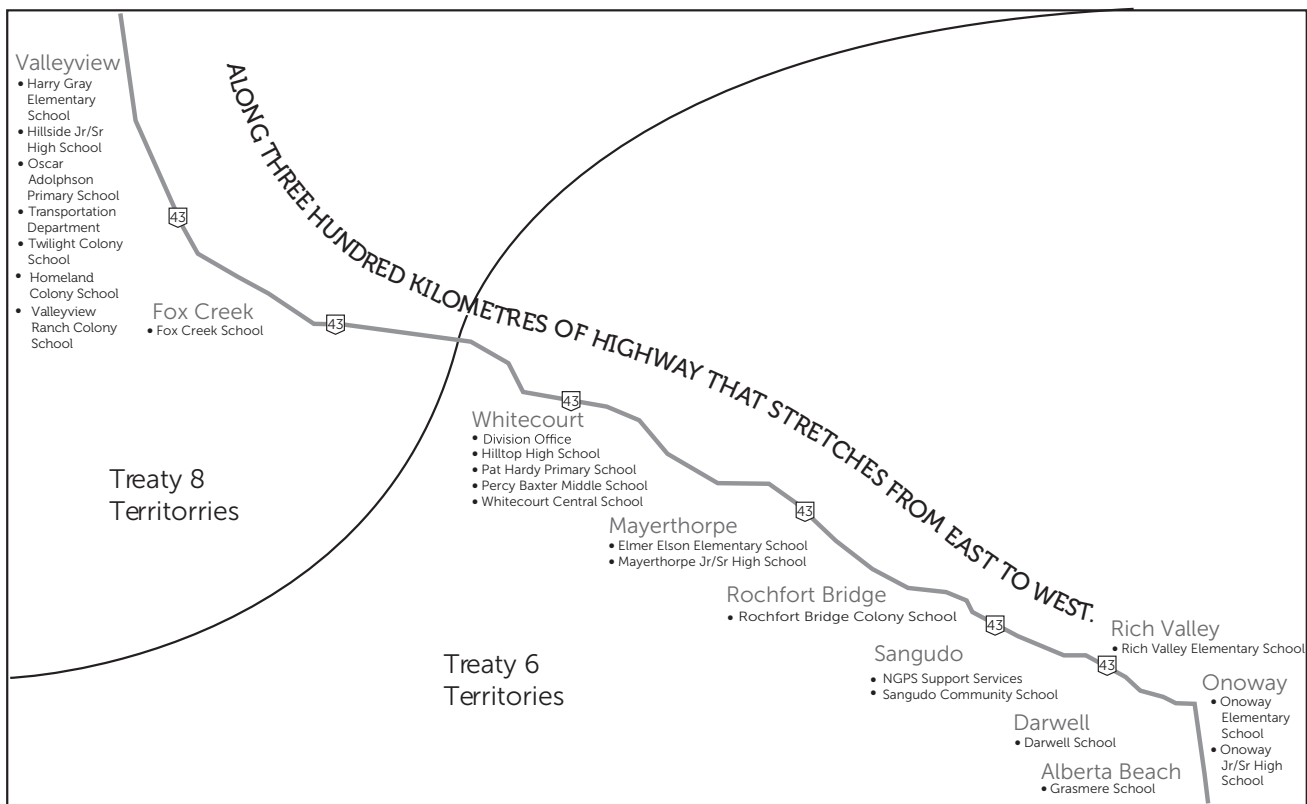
ALONG THREE HUNDRED KILOMETRES OF HIGHWAY THAT STRETCHES FROM EAST TO WEST.

Valleyview
• Harry Gray Elementary School
• Hillside Jr/Sr High School
• Oscar Adolphson Primary School
• Transportation Department
• Twilight Colony School
• Homeland Colony School
• Valleyview Ranch Colony School

43

Fox Creek
• Fox Creek School

43

43

Whitecourt
• Division Office
• Hilltop High School
• Pat Hardy Primary School
• Percy Baxter Middle School
• Whitecourt Central School

Treaty 8 Territorries

43

Mayerthorpe
• Elmer Elson Elementary School
• Mayerthorpe Jr/Sr High School

Rochfort Bridge
• Rochfort Bridge Colony School

43

Rich Valley
• Rich Valley Elementary School

43

Treaty 6 Territories

Sangudo
• NGPS Support Services
• Sangudo Community School

Onoway
• Onoway Elementary School
• Onoway Jr/Sr High School

Darwell
• Darwell School

Alberta Beach
• Grasmere School